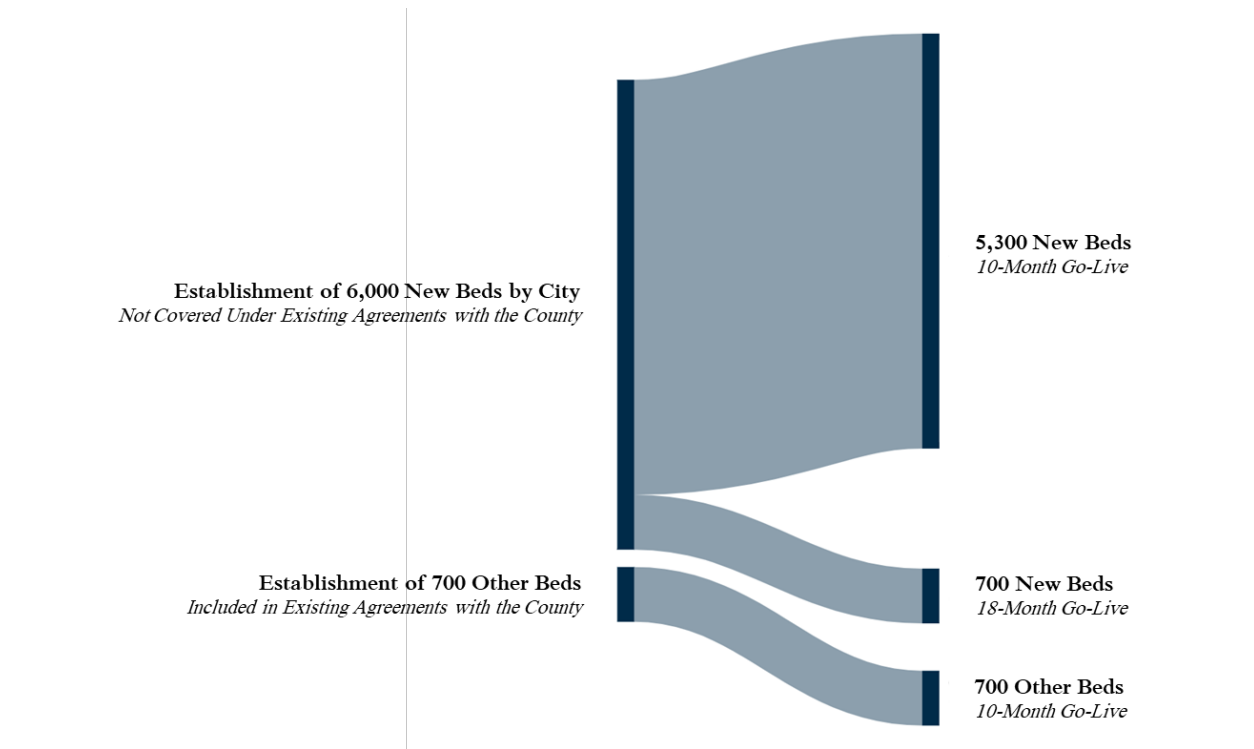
Establishment of 6,000 New Beds by City
Not Covered Under Existing Agreements with the County

Establishment of 700 Other Beds
Included in Existing Agreements with the County

5,300 New Beds
10-Month Go-Live

700 New Beds
18-Month Go-Live

700 Other Beds
10-Month Go-Live